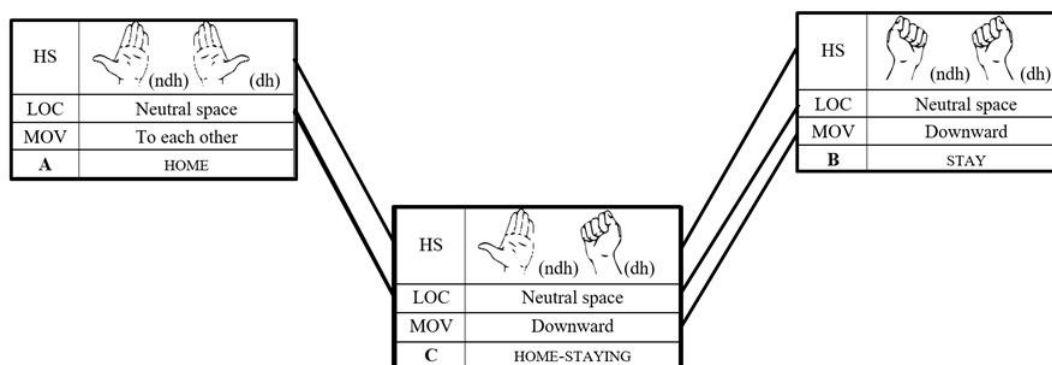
| HS | (ndh) (dh) |
|---|---|
| LOC | Neutral space |
| MOV | To each other |
| A | HOME |

| HS | (ndh) (dh) |
|---|---|
| LOC | Neutral space |
| MOV | Downward |
| B | STAY |

| HS | (ndh) (dh) |
|---|---|
| LOC | Neutral space |
| MOV | Downward |
| C | HOME-STAYING |